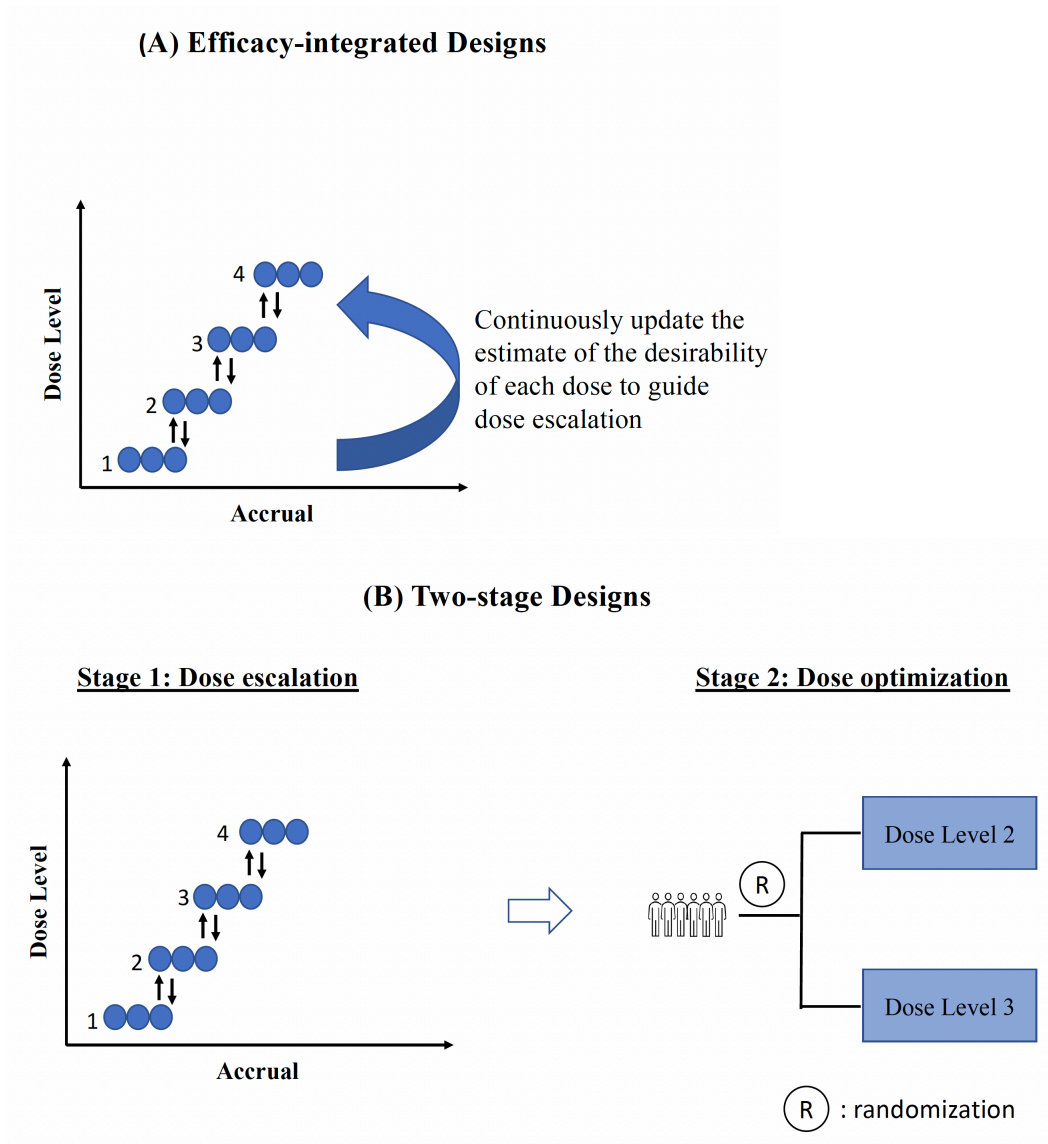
(A) Efficacy-integrated Designs

Dose Level

4

3

2

1

Accrual

Continuously update the estimate of the desirability of each dose to guide dose escalation

(B) Two-stage Designs

Stage 1: Dose escalation

Stage 2: Dose optimization

Dose Level

4

3

2

1

Accrual

R

Dose Level 2

Dose Level 3

R : randomization